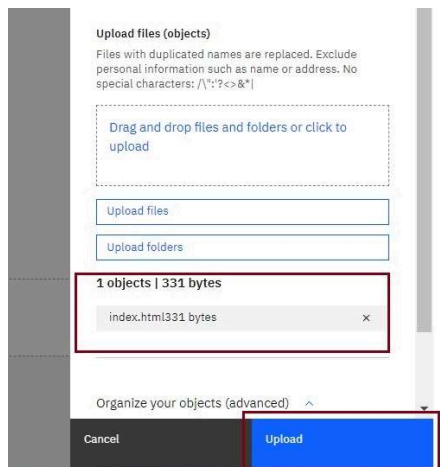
Upload files (objects)

Files with duplicated names are replaced. Exclude personal information such as name or address. No special characters: /\":'?<>&*|

Drag and drop files and folders or click to upload

Upload files

Upload folders

1 objects | 331 bytes

index.html331 bytes ×

Organize your objects (advanced) ^

Cancel

Upload